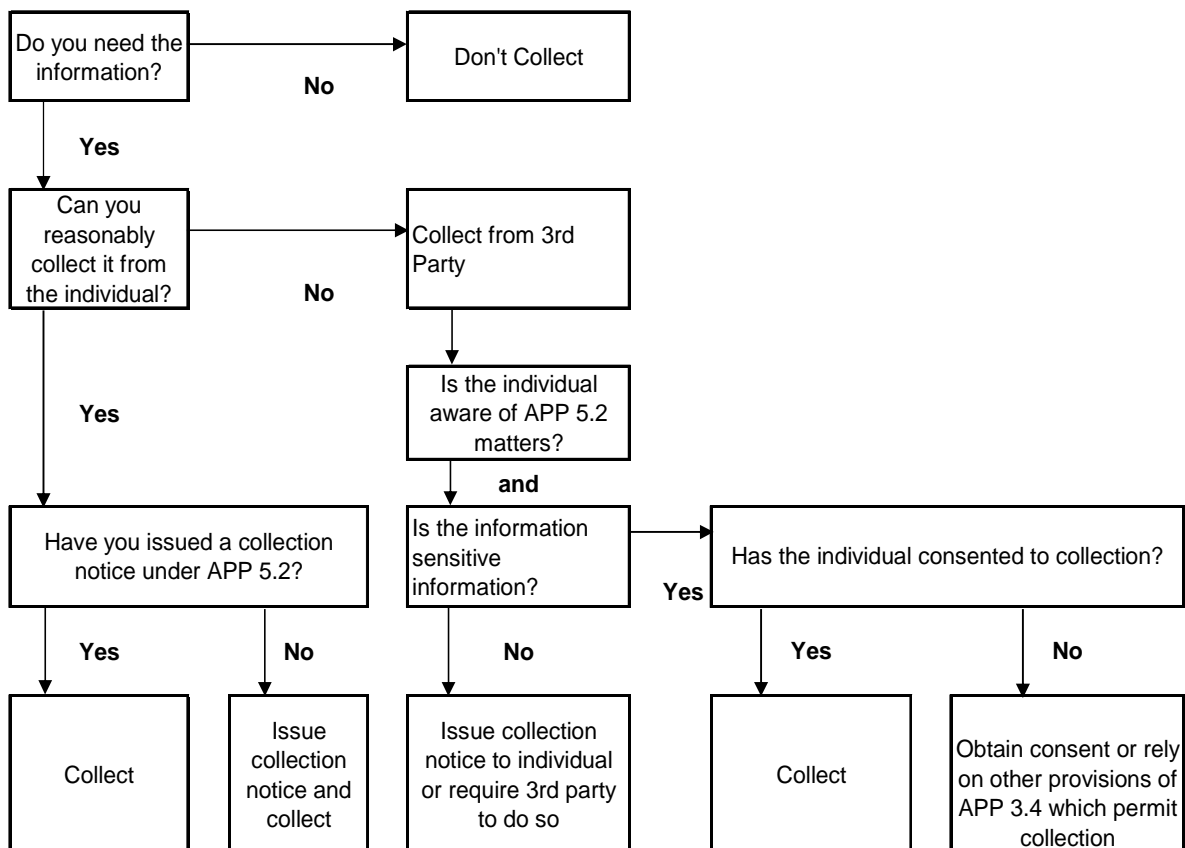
Do you need the information?

No

Don't Collect

Yes

Can you reasonably collect it from the individual?

No

Collect from 3rd Party

Is the individual aware of APP 5.2 matters?

and

Yes

Have you issued a collection notice under APP 5.2?

Is the information sensitive information?

Yes

Has the individual consented to collection?

Yes

No

No

Yes

No

Collect

Issue collection notice and collect

Issue collection notice to individual or require 3rd party to do so

Collect

Obtain consent or rely on other provisions of APP 3.4 which permit collection